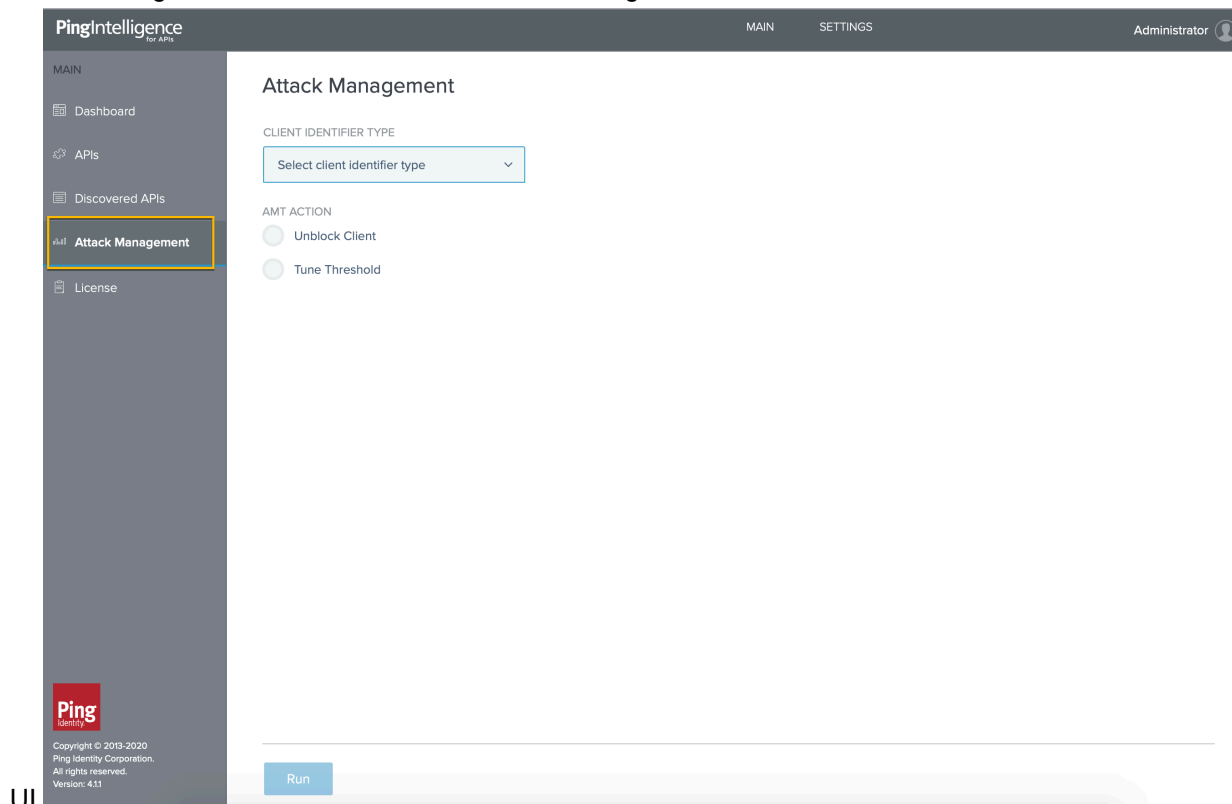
PingIntelligence for APIs

MAIN SETTINGS

Administrator

MAIN

Dashboard

APIs

Discovered APIs

Attack Management

License

Attack Management

CLIENT IDENTIFIER TYPE

Select client identifier type

AMT ACTION

Unblock Client

Tune Threshold

Run

Ping Identity

Copyright © 2013-2020 Ping Identity Corporation. All rights reserved. Version: 4.1.1

UI